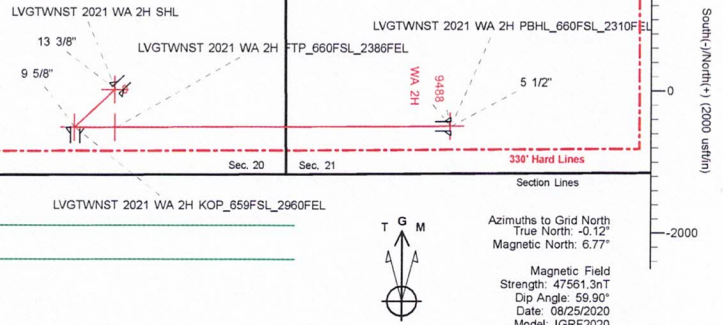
LVGTWNST 2021 WA 2H SHL

13 3/8"

LVGTWNST 2021 WA 2H FTP_660FSL_2386FEL

LVGTWNST 2021 WA 2H PBHL_660FSL_2310FEL

9 5/8"

WA 2H

9488

5 1/2"

Sec. 20

Sec. 21

330' Hard Lines

Section Lines

LVGTWNST 2021 WA 2H KOP_659FSL_2960FEL

T G M

Azimuths to Grid North
True North: -0.12°
Magnetic North: 6.77°

Magnetic Field
Strength: 47561.3nT
Dip Angle: 59.90°
Date: 08/25/2020
Model: IGRF2020

South(-)/North(+) (2000 usft/in)

0

-2000